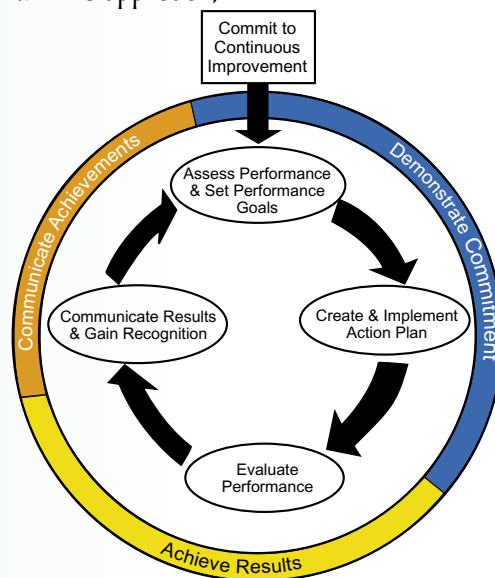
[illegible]

Commit to Continuous Improvement

Assess Performance & Set Performance Goals

Create & Implement Action Plan

Evaluate Performance

Communicate Results & Gain Recognition

Demonstrate Commitment

Achieve Results

Communicate Achievements